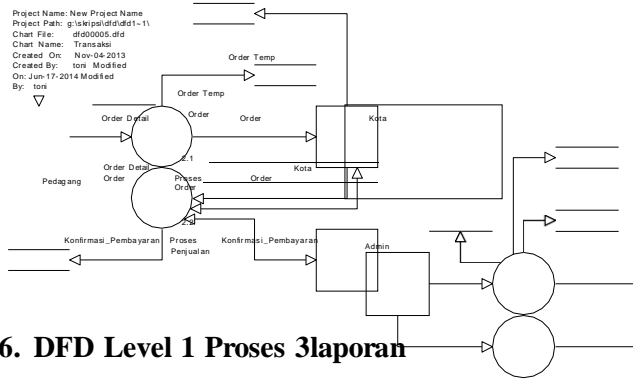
Project Name: New Project Name
Project Path: g:\skripsi\dfd\dfd1~1\
Chart File: dfd00005.dfd
Chart Name: Transaksi
Created On: Nov-04-2013
Created By: toni Modified
On: Jun-17-2014 Modified
By: toni

Order Temp

Order Temp

Order Detail

Order

Order

Kota

2.1

Kota

Order Detail

Pedagang

Order

Proses Order

Order

2.2

Konfirmasi_Pembayaran

Proses Penjualan

Konfirmasi_Pembayaran

Admin

6. DFD Level 1 Proses 3laporan